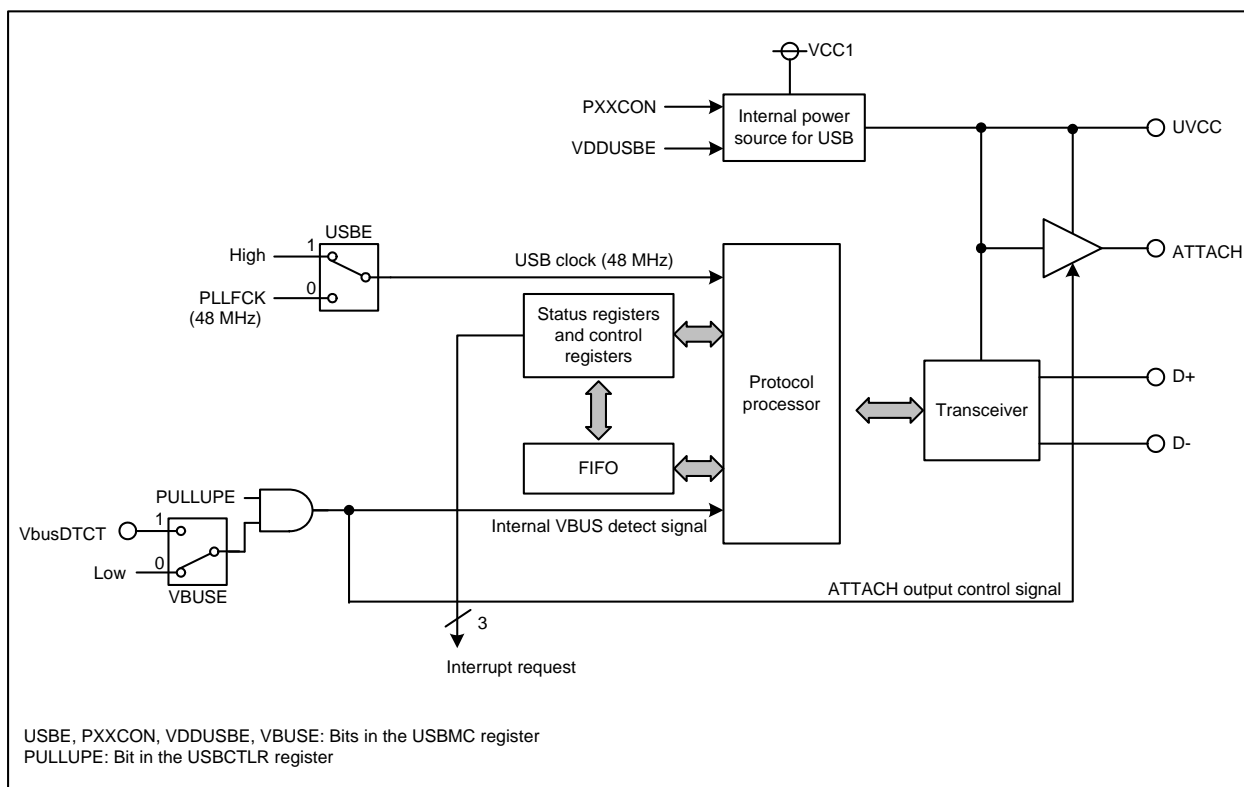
VCC1

PXXCON

VDDUSBE

Internal power source for USB

UVCC

USBE

1

High

0

PLLFCK (48 MHz)

USB clock (48 MHz)

ATTACH

Status registers and control registers

Protocol processor

Transceiver

D+

D-

FIFO

PULLUPE

VbusDTCT

1

0

Low

VBUSE

Internal VBUS detect signal

ATTACH output control signal

3

Interrupt request

USBE, PXXCON, VDDUSBE, VBUSE: Bits in the USBMC register
PULLUPE: Bit in the USBCTLR register